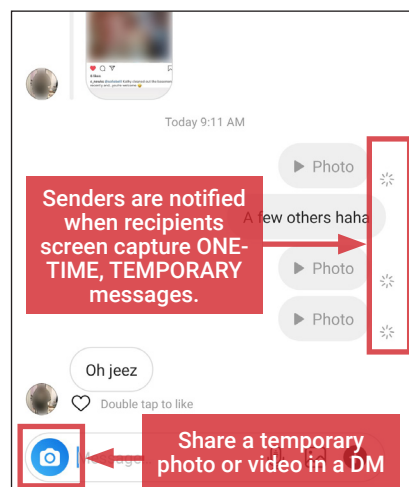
Today 9:11 AM

Photo

Senders are notified when recipients screen capture ONE-TIME, TEMPORARY messages.

A few others haha

Photo

Photo

Oh jeez

Double tap to like

Share a temporary photo or video in a DM